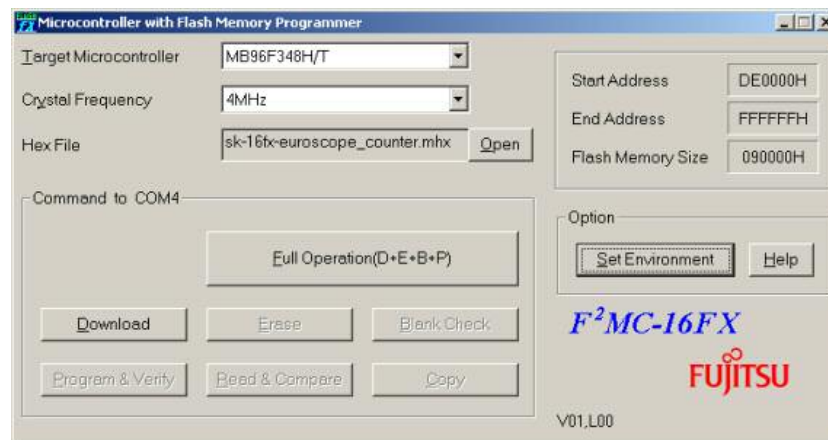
Microcontroller with Flash Memory Programmer

Target Microcontroller
MB96F348H/T

Crystal Frequency
4MHz

Hex File
sk-16fx-euroscope_counter.mhx
Open

Start Address
DE0000H

End Address
FFFFFFH

Flash Memory Size
090000H

Command to COM4

Full Operation(D+E+B+P)

Download
Erase
Blank Check

Program & Verify
Read & Compare
Copy

Option

Set Environment
Help

$F^2MC$-16FX

FUJITSU

V01,L00